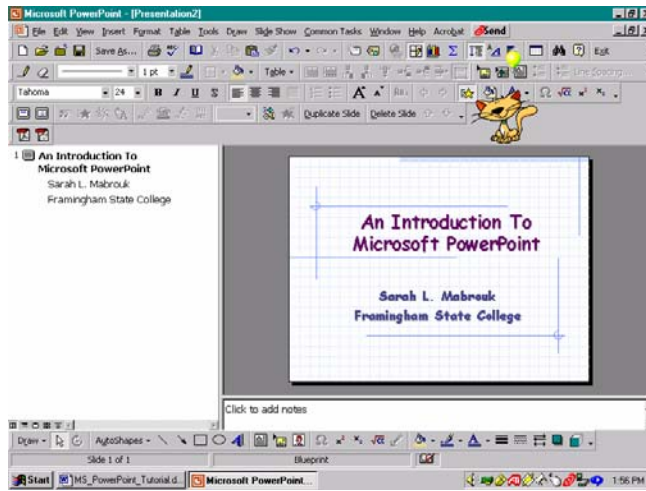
Microsoft PowerPoint - [Presentation2]

File Edit View Insert Format Table Tools Draw Slide Show Common Tasks Window Help Acrobat Send

Save As... Exit

1 pt Table Line Spacing

Tahoma 24 B I U S

Duplicate Slide Delete Slide

1 An Introduction To Microsoft PowerPoint
Sarah L. Mabrouk
Framingham State College

An Introduction To Microsoft PowerPoint

Sarah L. Mabrouk
Framingham State College

Click to add notes

Draw AutoShapes

Slide 1 of 1 Blueprint

Start MS_PowerPoint_Tutorial.d... Microsoft PowerPoint... 1:56 PM